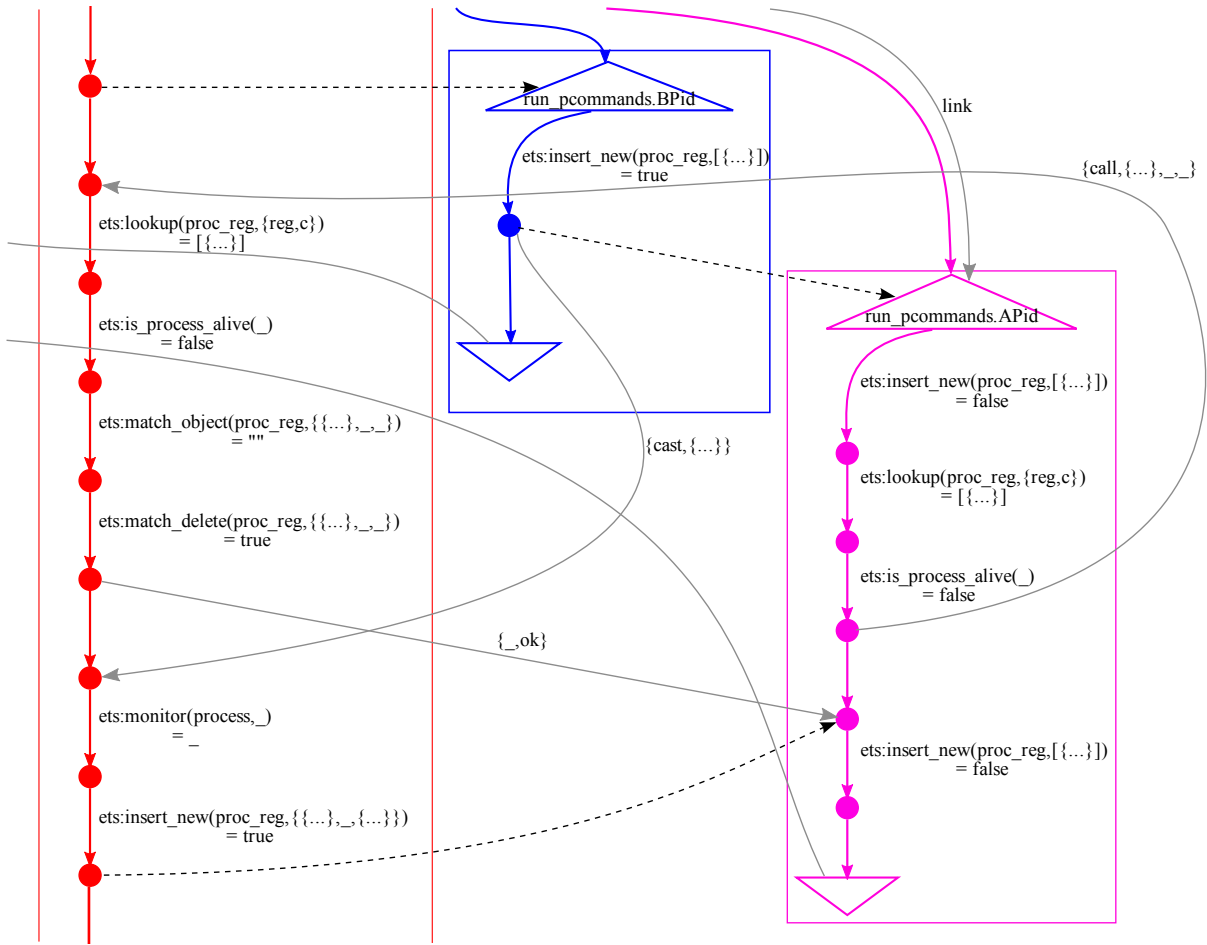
run_pcommands.BPid

link

ets:insert_new(proc_reg,[{...}])
= true

{call,{...},_,_}

ets:lookup(proc_reg,{reg,c})
= [{...}]

run_pcommands.APid

ets:is_process_alive(_)
= false

ets:insert_new(proc_reg,[{...}])
= false

ets:match_object(proc_reg,{{...},_,_})
= ""

{cast,{...}}

ets:lookup(proc_reg,{reg,c})
= [{...}]

ets:match_delete(proc_reg,{{...},_,_})
= true

ets:is_process_alive(_)
= false

{_,ok}

ets:monitor(process,_)
= _

ets:insert_new(proc_reg,[{...}])
= false

ets:insert_new(proc_reg,{{...},_,{...}})
= true